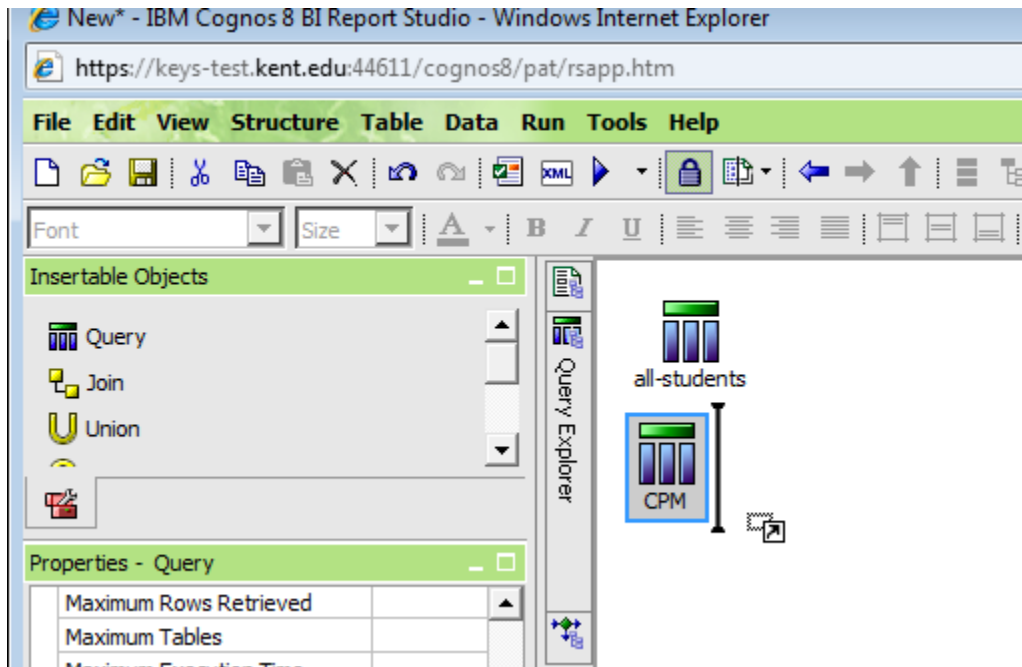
New* - IBM Cognos 8 BI Report Studio - Windows Internet Explorer

https://keys-test.kent.edu:44611/cognos8/pat/rsapp.htm

File Edit View Structure Table Data Run Tools Help

Font
Size

Insertable Objects

Query
Join
Union

Properties - Query

| Maximum Rows Retrieved | |
|---|---|
| Maximum Tables | |
| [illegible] | |

Query Explorer

all-students

CPM